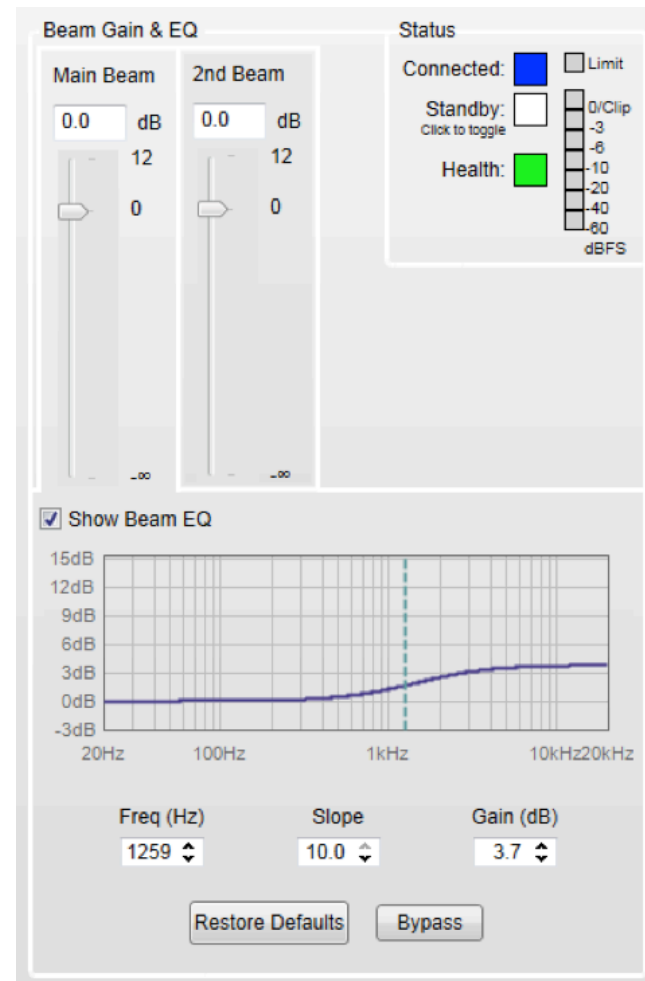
Beam Gain & EQ

Main Beam
0.0 dB
12
0
-∞

2nd Beam
0.0 dB
12
0
-∞

Status

Connected:
Standby:
Click to toggle
Health:

Limit
0/Clip
-3
-6
-10
-20
-40
-60
dBFS

Show Beam EQ

15dB
12dB
9dB
6dB
3dB
0dB
-3dB
20Hz
100Hz
1kHz
10kHz20kHz

Freq (Hz)
1259
Slope
10.0
Gain (dB)
3.7

Restore Defaults
Bypass